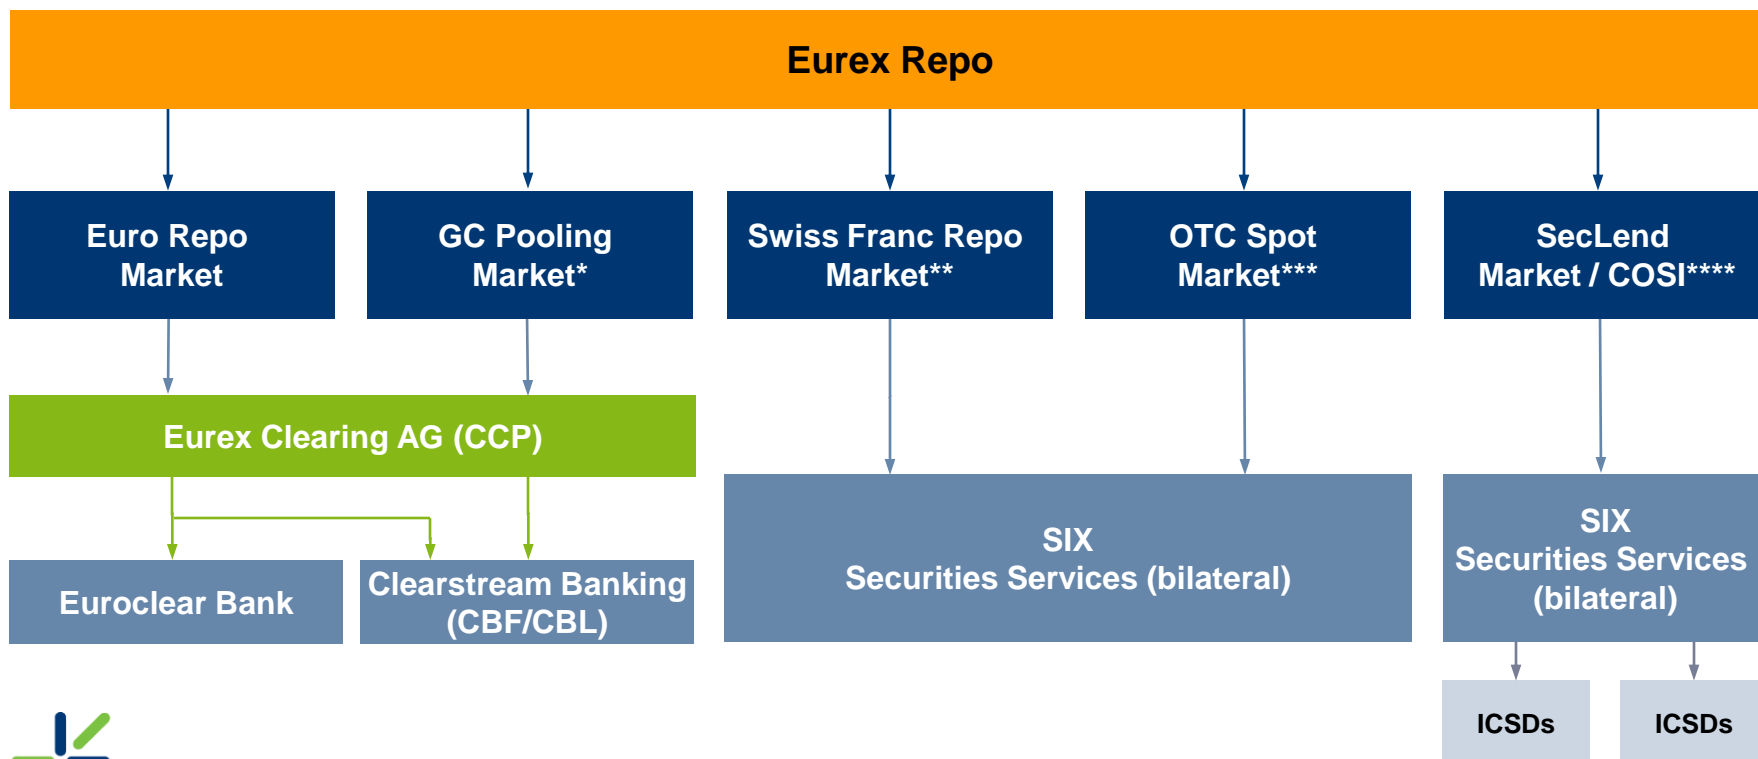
Eurex Repo

Euro Repo Market

GC Pooling Market*

Swiss Franc Repo Market**

OTC Spot Market***

SecLend Market / COSI****

Eurex Clearing AG (CCP)

Euroclear Bank

Clearstream Banking (CBF/CBL)

SIX Securities Services (bilateral)

SIX Securities Services (bilateral)

ICSDs

ICSDs